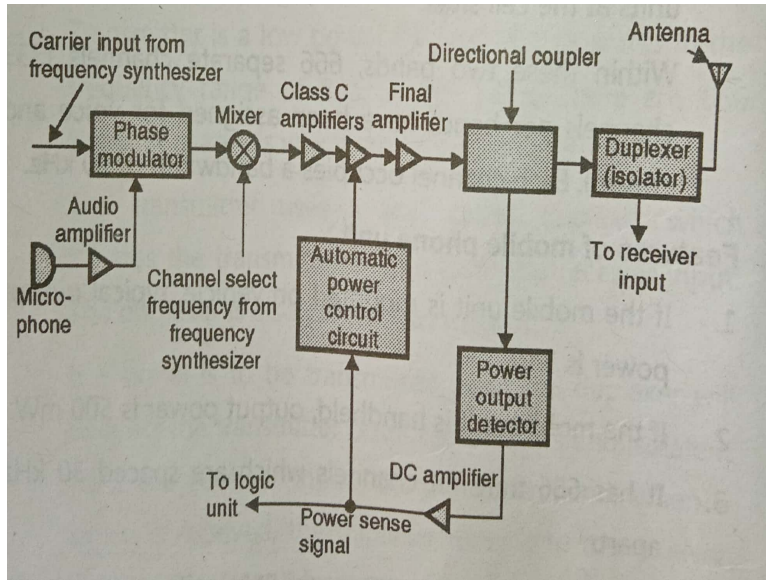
Carrier input from frequency synthesizer

Phase modulator

Mixer

Class C amplifiers

Final amplifier

Directional coupler

Antenna

Duplexer (Isolator)

To receiver input

Audio amplifier

Micro-phone

Channel select frequency from frequency synthesizer

Automatic power control circuit

Power output detector

DC amplifier

To logic unit

Power sense signal